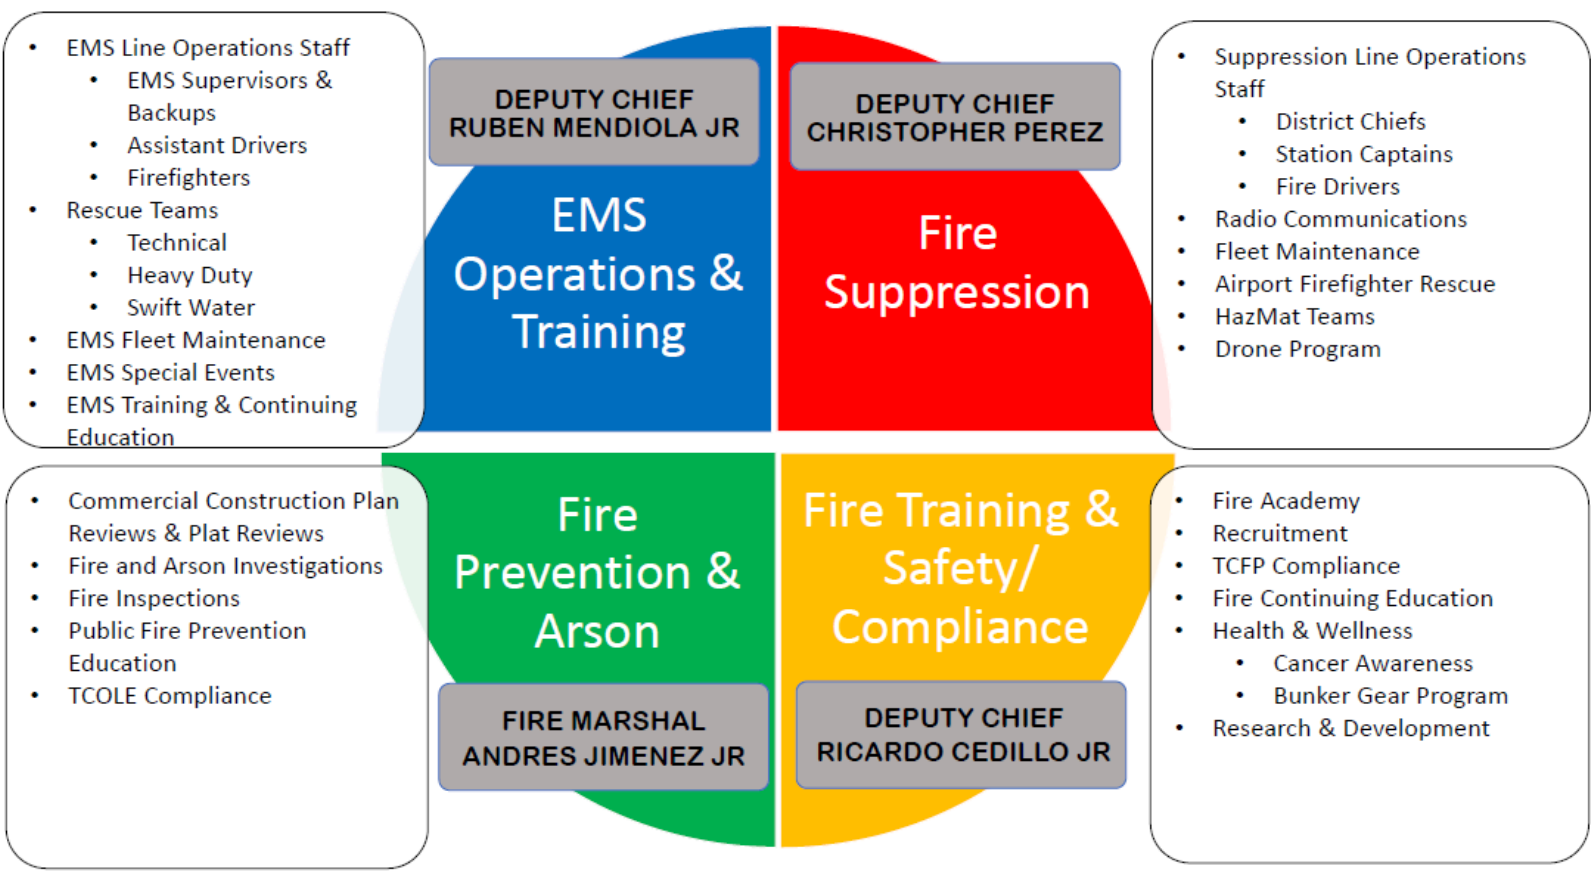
- EMS Line Operations Staff
  - EMS Supervisors & Backups
  - Assistant Drivers
  - Firefighters
- Rescue Teams
  - Technical
  - Heavy Duty
  - Swift Water
- EMS Fleet Maintenance
- EMS Special Events
- EMS Training & Continuing Education

DEPUTY CHIEF
RUBEN MENDIOLA JR

EMS Operations & Training

DEPUTY CHIEF
CHRISTOPHER PEREZ

Fire Suppression

- Suppression Line Operations Staff
  - District Chiefs
  - Station Captains
  - Fire Drivers
- Radio Communications
- Fleet Maintenance
- Airport Firefighter Rescue
- HazMat Teams
- Drone Program

- Commercial Construction Plan Reviews & Plat Reviews
- Fire and Arson Investigations
- Fire Inspections
- Public Fire Prevention Education
- TCOLE Compliance

Fire Prevention & Arson

FIRE MARSHAL
ANDRES JIMENEZ JR

Fire Training & Safety/ Compliance

DEPUTY CHIEF
RICARDO CEDILLO JR

- Fire Academy
- Recruitment
- TCFP Compliance
- Fire Continuing Education
- Health & Wellness
  - Cancer Awareness
  - Bunker Gear Program
- Research & Development